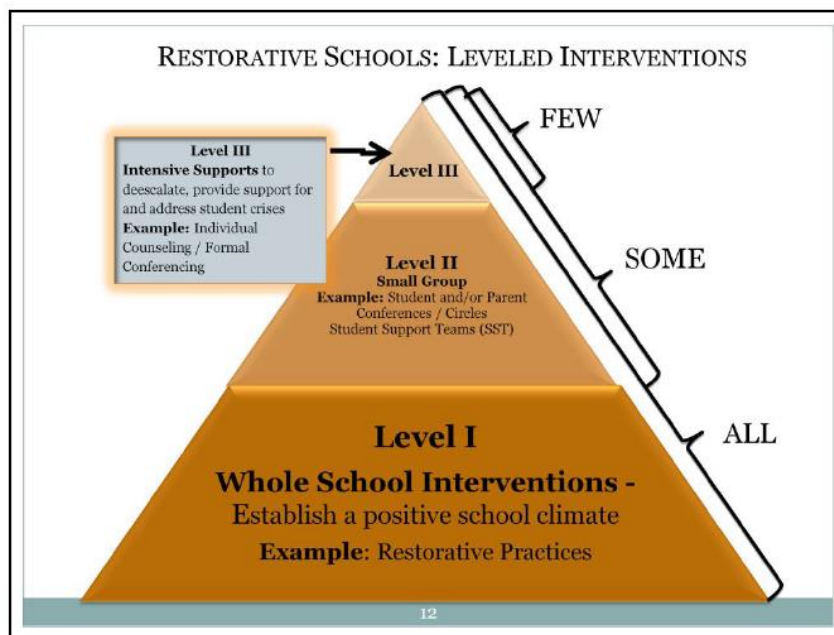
RESTORATIVE SCHOOLS: LEVELED INTERVENTIONS

Level III
Intensive Supports to deescalate, provide support for and address student crises
Example: Individual Counseling / Formal Conferencing

Level III

FEW

Level II
Small Group
Example: Student and/or Parent Conferences / Circles
Student Support Teams (SST)

SOME

Level I
Whole School Interventions -
Establish a positive school climate
Example: Restorative Practices

ALL

12